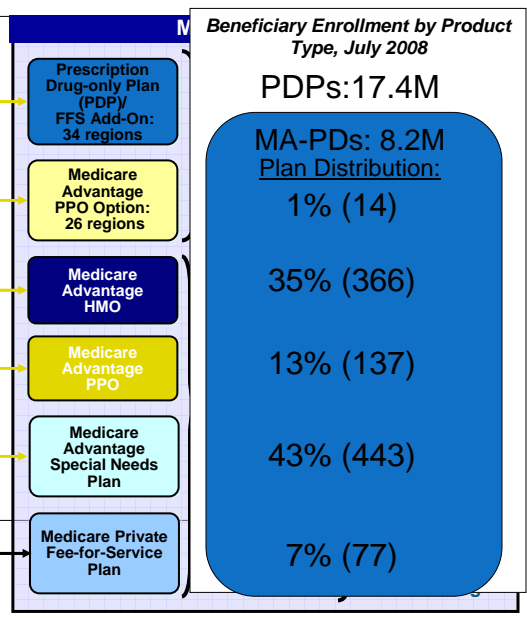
M

Prescription Drug-only Plan (PDP)/ FFS Add-On: 34 regions

Medicare Advantage PPO Option: 26 regions

Medicare Advantage HMO

Medicare Advantage PPO

Medicare Advantage Special Needs Plan

Medicare Private Fee-for-Service Plan

Beneficiary Enrollment by Product Type, July 2008

PDPs:17.4M

MA-PDs: 8.2M
Plan Distribution:

1% (14)

35% (366)

13% (137)

43% (443)

7% (77)